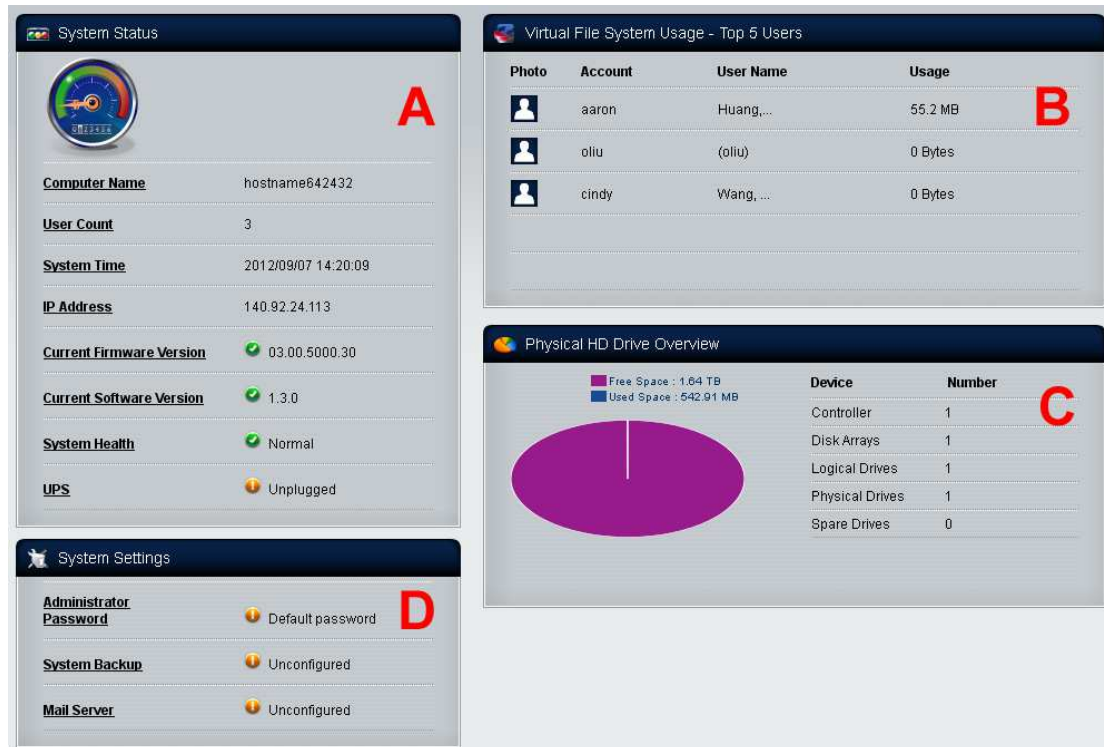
System Status

A

Computer Name hostname642432

User Count 3

System Time 2012/09/07 14:20:09

IP Address 140.92.24.113

Current Firmware Version 03.00.5000.30

Current Software Version 1.3.0

System Health Normal

UPS Unplugged

System Settings

D

Administrator Password Default password

System Backup Unconfigured

Mail Server Unconfigured

Virtual File System Usage - Top 5 Users

B

| Photo | Account | User Name | Usage |
|---|---|---|---|
| | aaron | Huang,... | 55.2 MB |
| | oliu | (oliu) | 0 Bytes |
| | cindy | Wang, ... | 0 Bytes |

Physical HD Drive Overview

C

Free Space : 1.64 TB
Used Space : 542.91 MB

| Device | Number |
|---|---|
| Controller | 1 |
| Disk Arrays | 1 |
| Logical Drives | 1 |
| Physical Drives | 1 |
| Spare Drives | 0 |